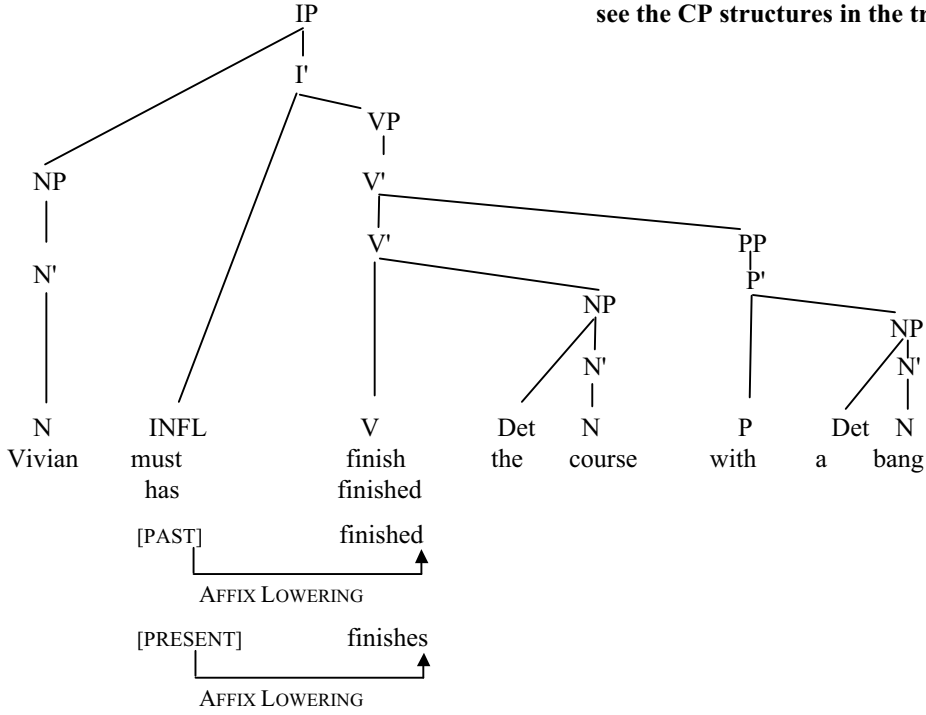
see the CP structures in the tr

IP

I'

VP

NP

V'

N'

V'

PP

P'

NP

NP

N'

N'

N
Vivian

INFL
must
has

V
finish
finished

Det
the

N
course

P
with

Det
a

N
bang

[PAST] finished

AFFIX LOWERING

[PRESENT] finishes

AFFIX LOWERING